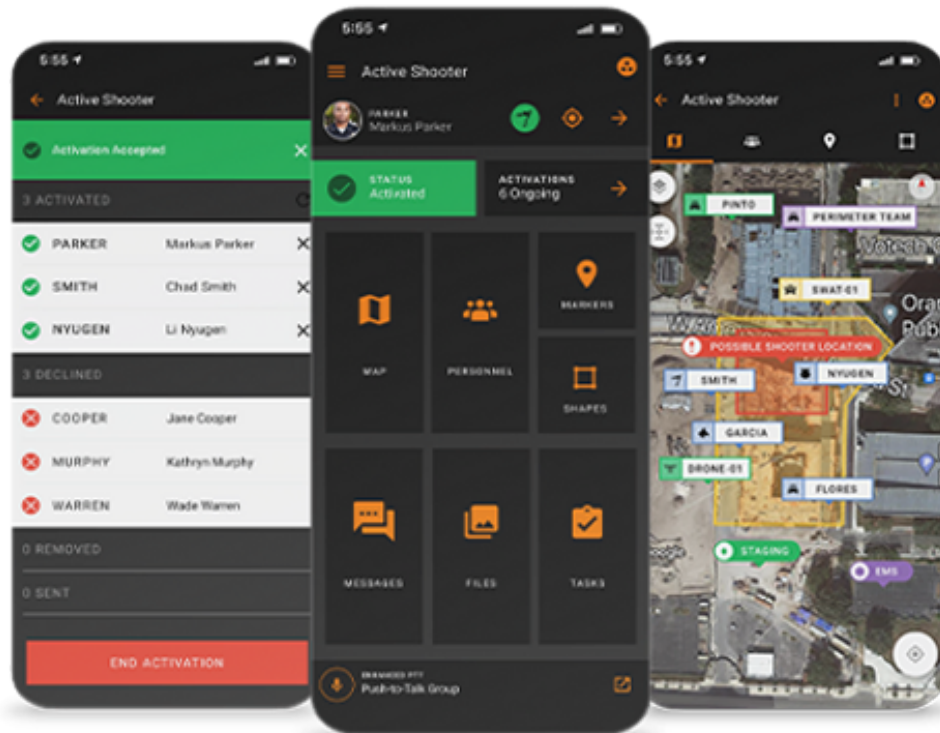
5:55

Active Shooter

Activation Accepted

3 ACTIVATED

PARKER Markus Parker

SMITH Chad Smith

NYUGEN Li Nyugen

3 DECLINED

COOPER Jane Cooper

MURPHY Kathryn Murphy

WARREN Wade Warren

0 REMOVED

0 SENT

END ACTIVATION

5:55

Active Shooter

PARKER
Markus Parker

STATUS
Activated

ACTIVATIONS
6 Ongoing

MAP

PERSONNEL

MARKERS

SHAPES

MESSAGES

FILES

TASKS

ENHANCED PTT
Push-to-Talk Group

5:55

Active Shooter

PINTO

PERIMETER TEAM

SWAT-01

POSSIBLE SHOOTER LOCATION

SMITH

NYUGEN

GARCIA

DRONE-01

FLORES

STAGING

EMS